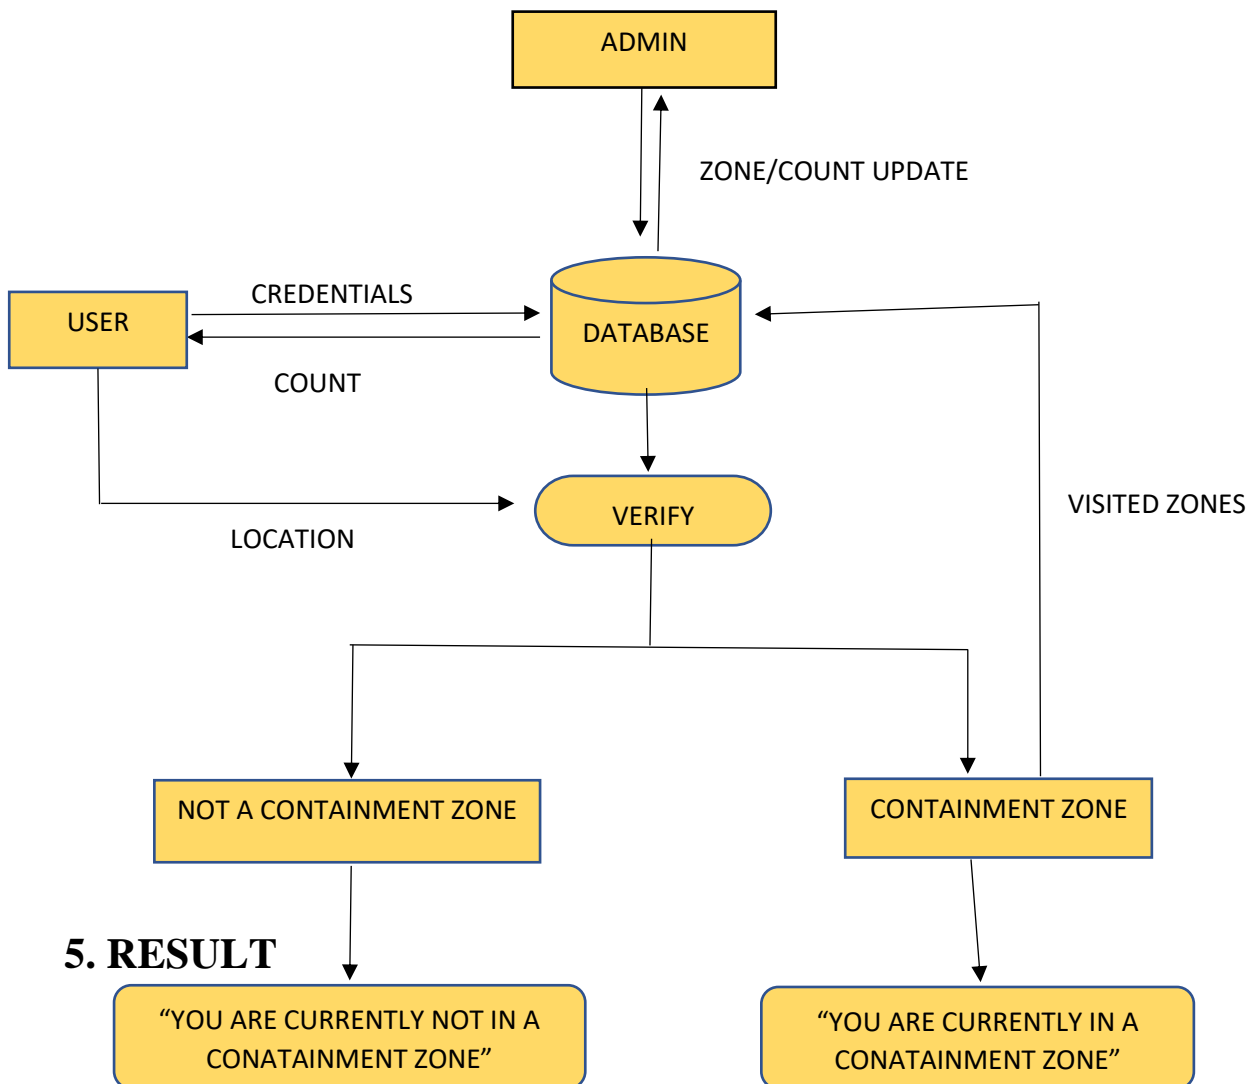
ADMIN

ZONE/COUNT UPDATE

USER

CREDENTIALS

COUNT

DATABASE

VERIFY

LOCATION

VISITED ZONES

NOT A CONTAINMENT ZONE

CONTAINMENT ZONE

5. RESULT

“YOU ARE CURRENTLY NOT IN A CONATAINMENT ZONE”

“YOU ARE CURRENTLY IN A CONATAINMENT ZONE”